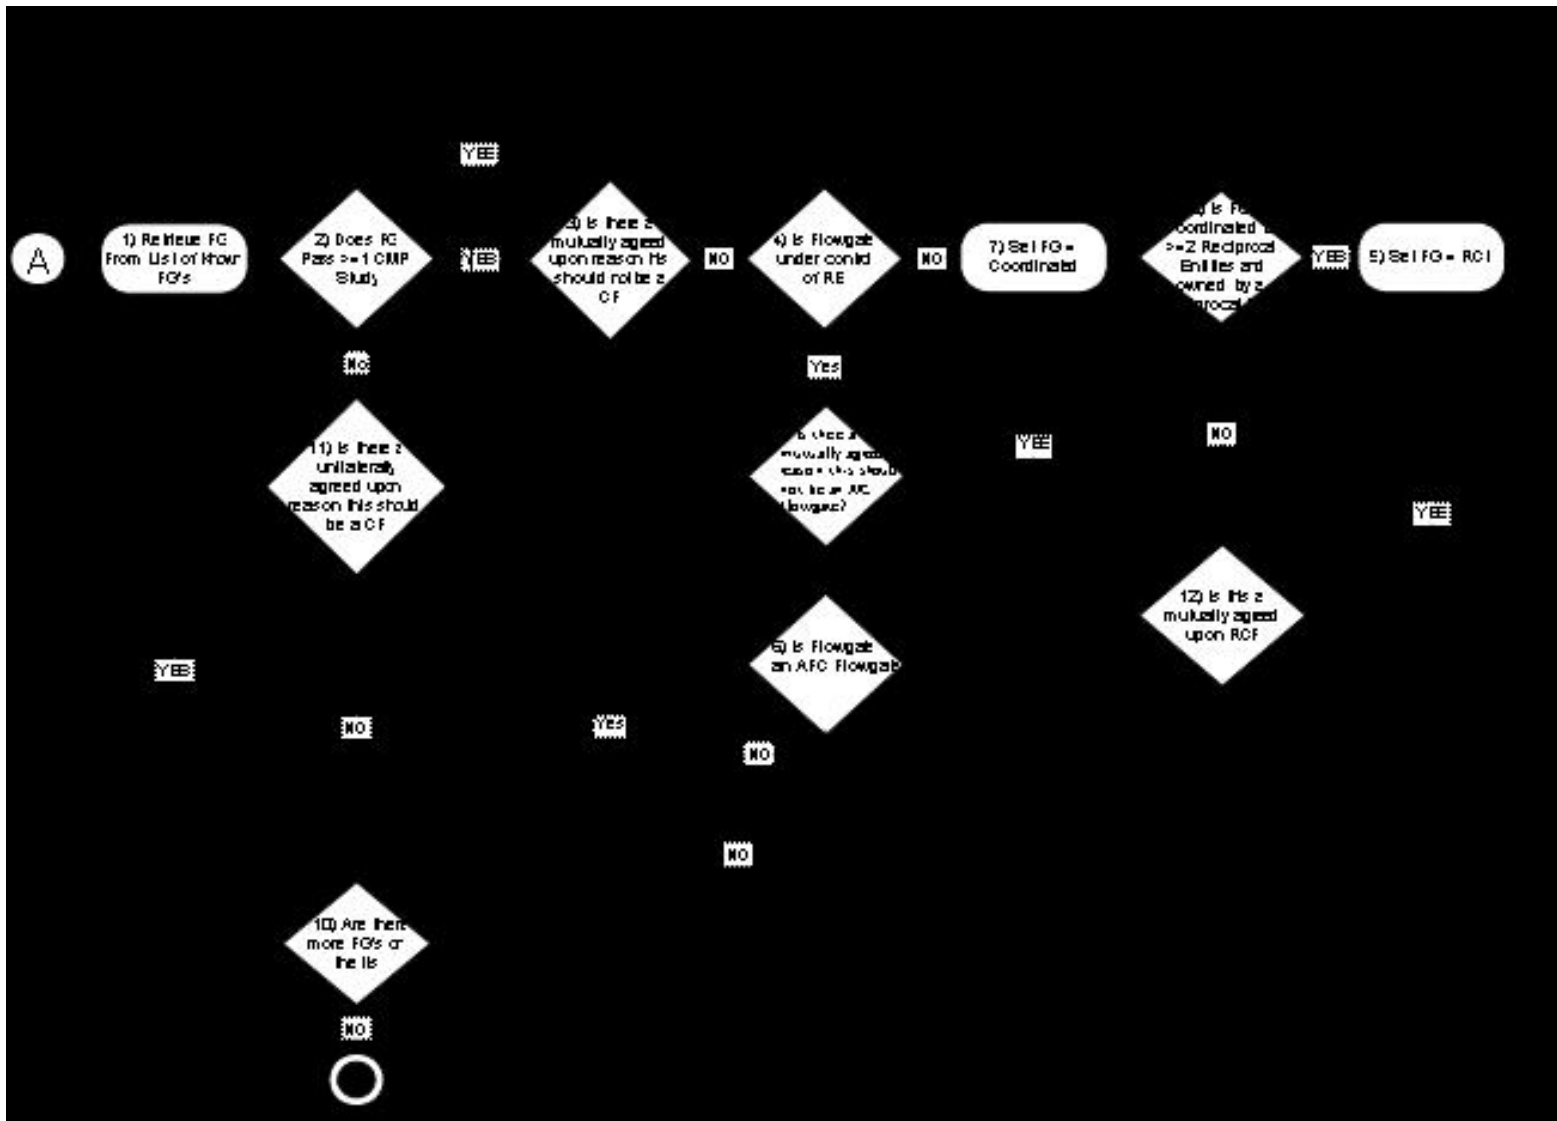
YES

A

1) Retrieve FG From List of Known FG's

2) Does FG Pass >= 1 CMP Study

YES

3) Is there a mutually agreed upon reason this should not be a CF

NO

4) Is Flowgate under control of RE

NO

7) Set FG = Coordinated

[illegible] Is FG Coordinated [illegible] >=2 Reciprocal Entities and owned by a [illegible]procal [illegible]

YES

5) Set FG = RCF

NO

Yes

11) Is there a unilaterally agreed upon reason this should be a CF

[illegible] there a mutually agreed reason this should not be an AFC flowgate?

YES

NO

YES

12) Is this a mutually agreed upon RCF

6) Is Flowgate an AFC Flowgate

YES

NO

YES

NO

NO

10) Are there more FG's on the list

NO